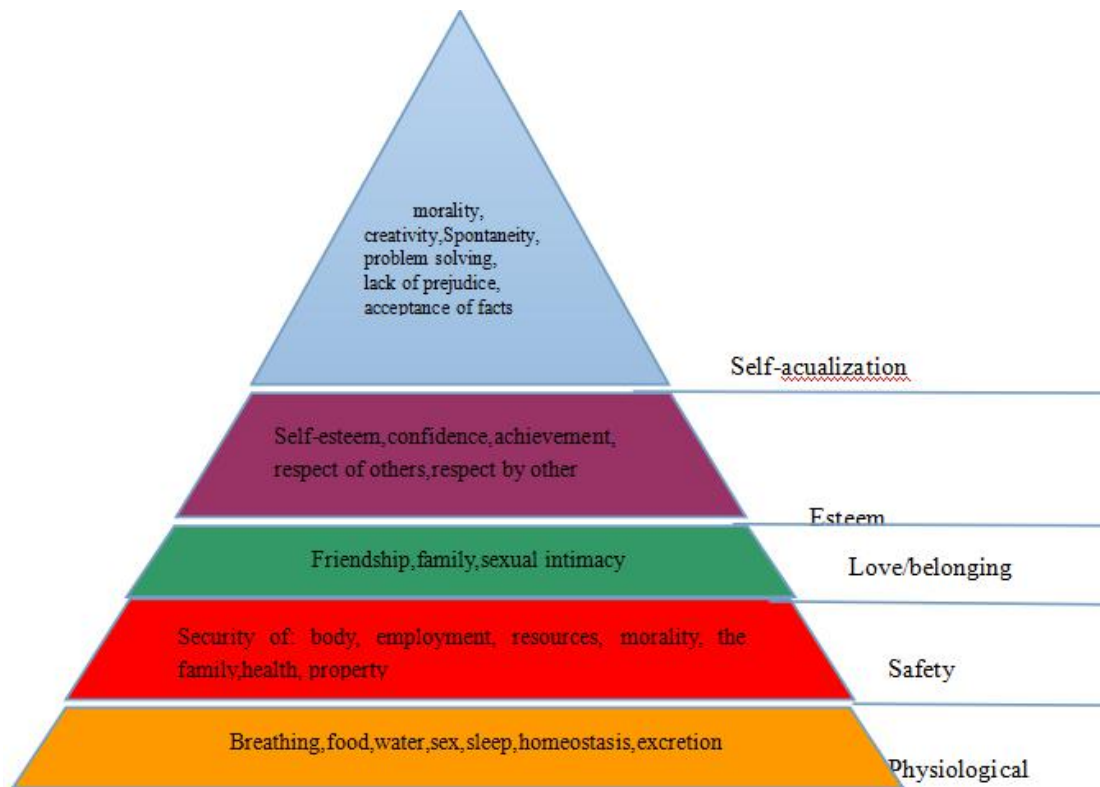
morality,
creativity,Spontaneity,
problem solving,
lack of prejudice,
acceptance of facts

Self-acualization

Self-esteem,confidence,achievement,
respect of others,respect by other

Esteem

Friendship,family,sexual intimacy

Love/belonging

Security of: body, employment, resources, morality, the family,health, property

Safety

Breathing,food,water,sex,sleep,homeostasis,excretion

Physiological